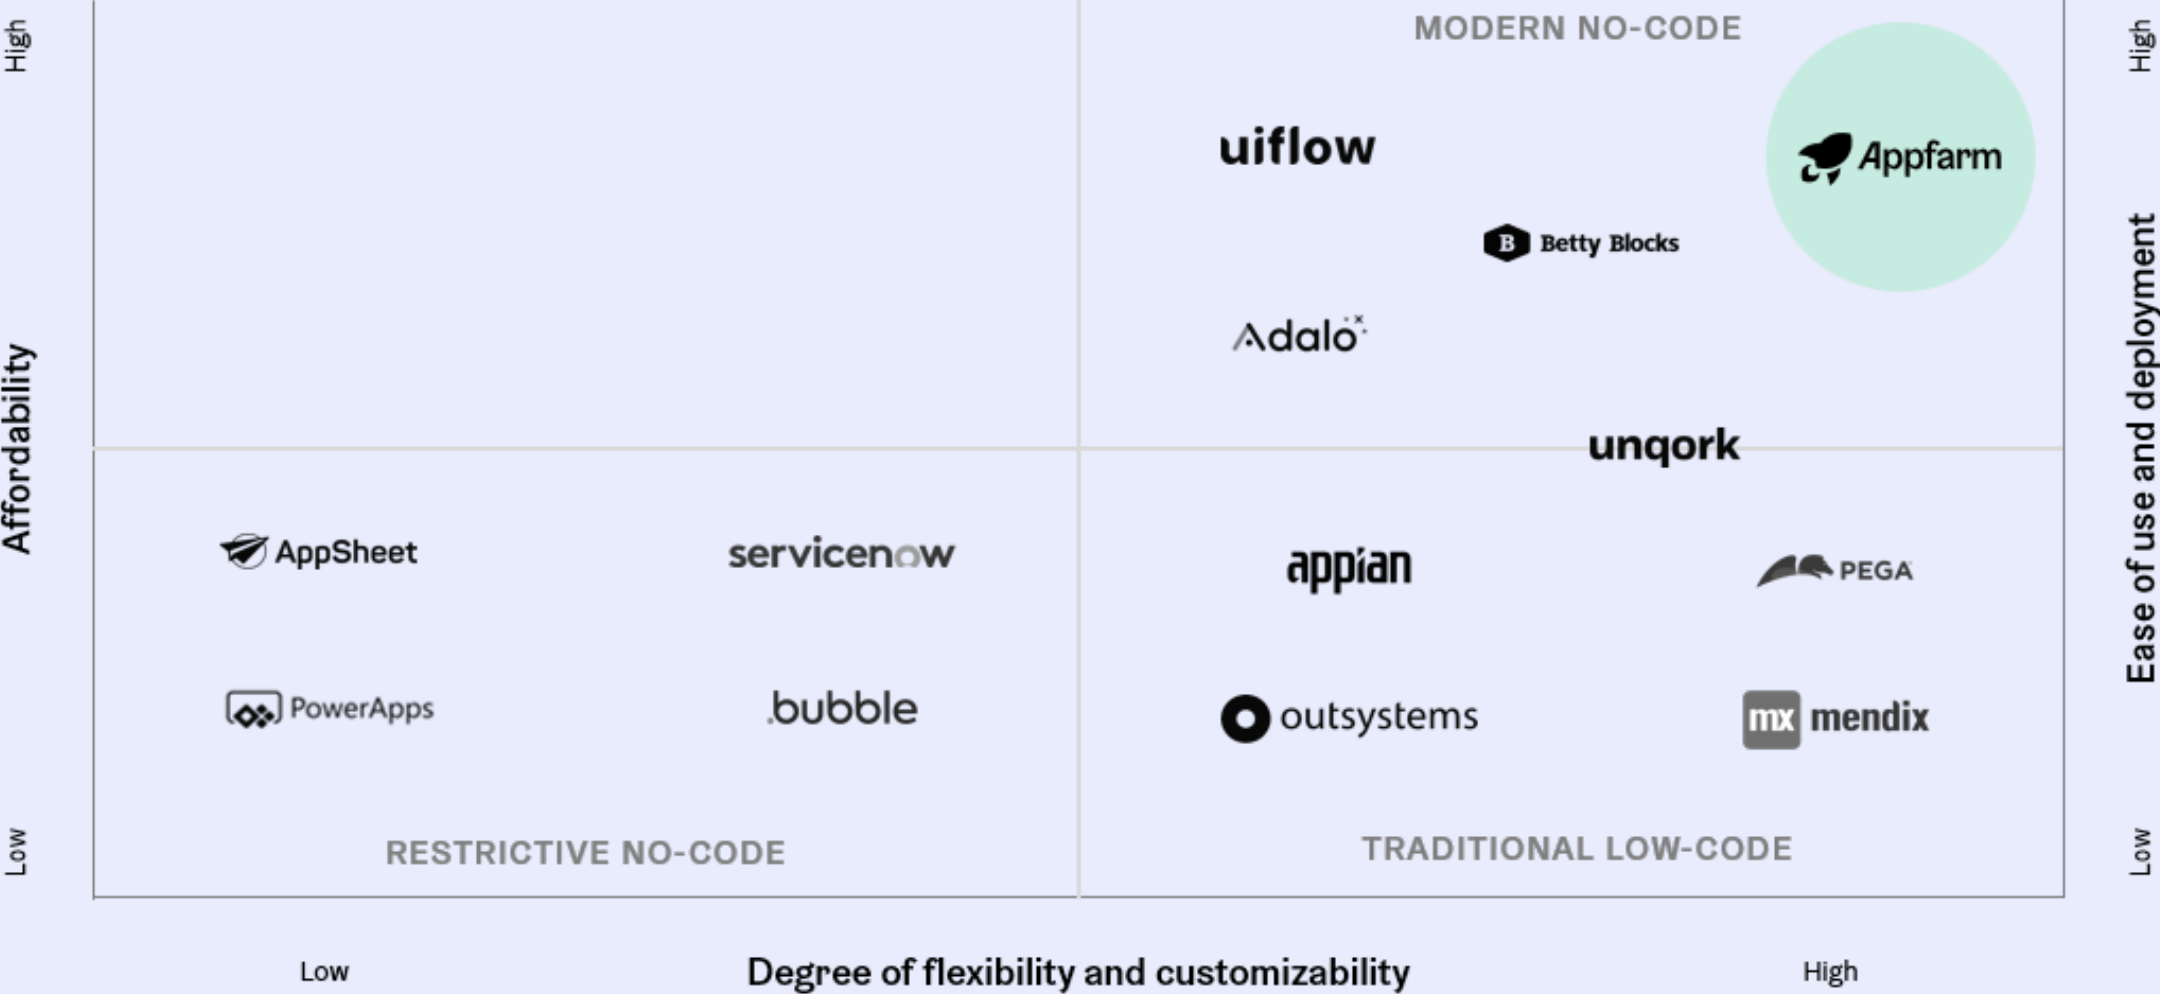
High

Affordability

Low

MODERN NO-CODE

uiflow

Appfarm

B Betty Blocks

Adalo

unqork

AppSheet

servicenow

appian

PEGA

PowerApps

.bubble

outsystems

mx mendix

RESTRICTIVE NO-CODE

TRADITIONAL LOW-CODE

High

Ease of use and deployment

Low

Low

Degree of flexibility and customizability

High